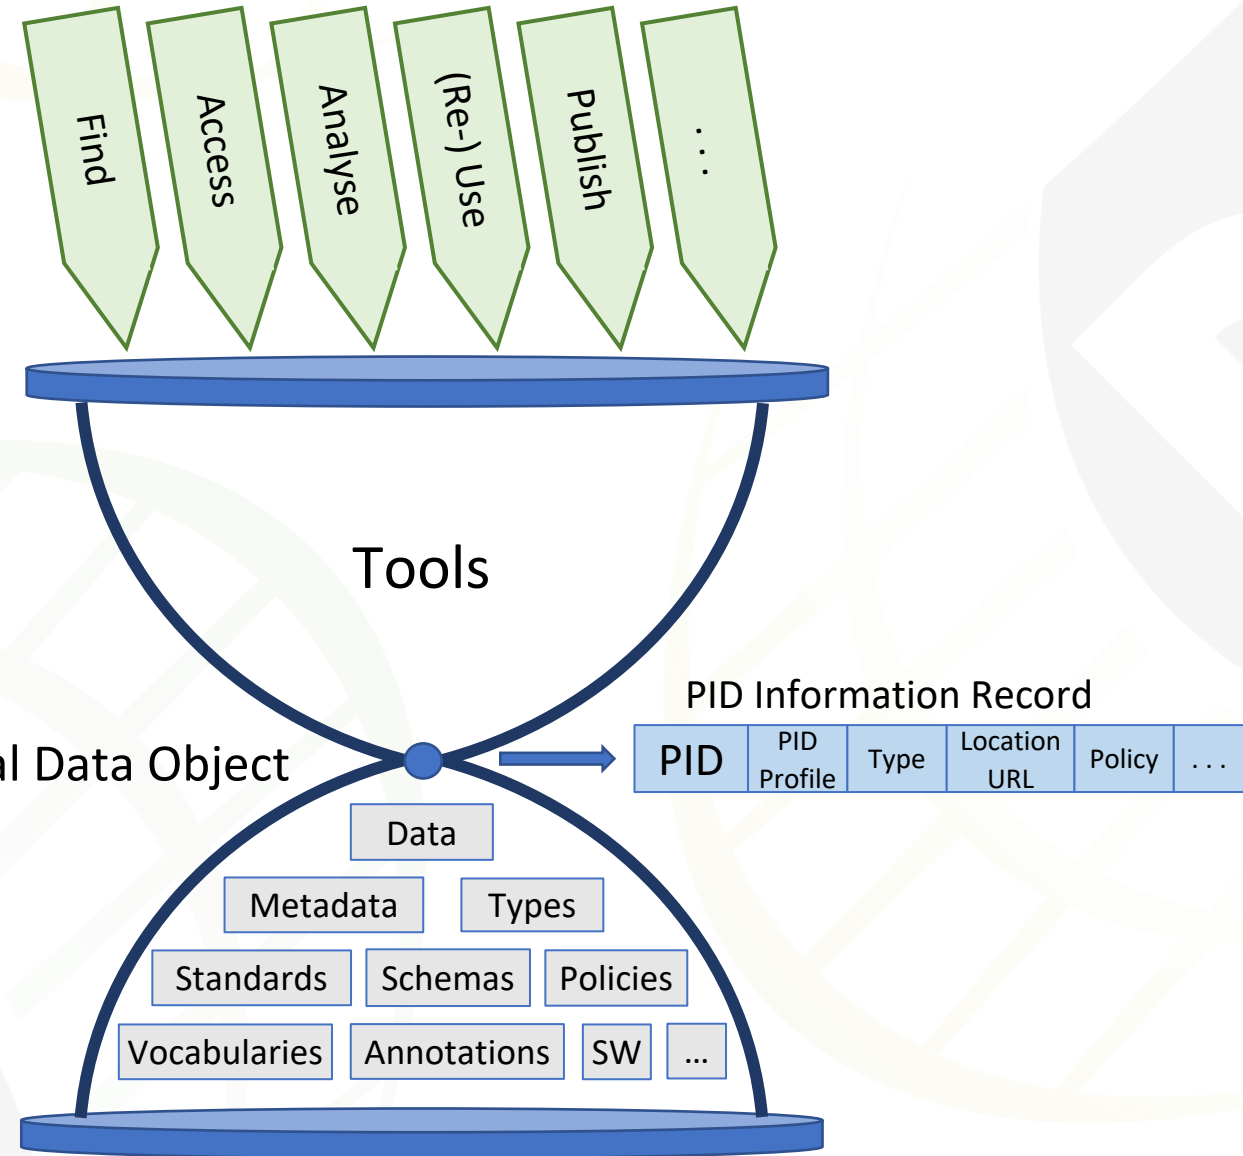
Find

Access

Analyse

(Re-) Use

Publish

. . .

Tools

PID Information Record

| PID | PID Profile | Type | Location URL | Policy | . . . |
|---|---|---|---|---|---|

al Data Object

Data

Metadata

Types

Standards

Schemas

Policies

Vocabularies

Annotations

SW

...